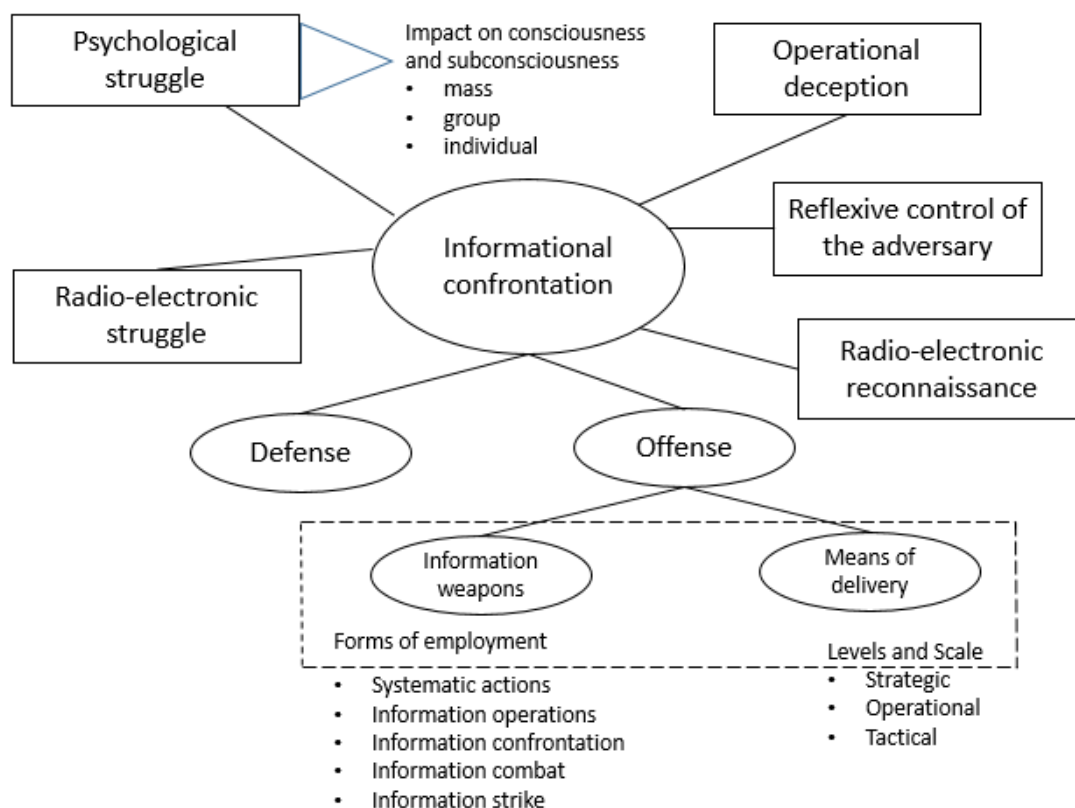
Psychological struggle

Impact on consciousness and subconsciousness
- mass
- group
- individual

Operational deception

Reflexive control of the adversary

Informational confrontation

Radio-electronic struggle

Radio-electronic reconnaissance

Defense

Offense

Information weapons

Means of delivery

Forms of employment

Levels and Scale
- Strategic
- Operational
- Tactical

- Systematic actions
- Information operations
- Information confrontation
- Information combat
- Information strike